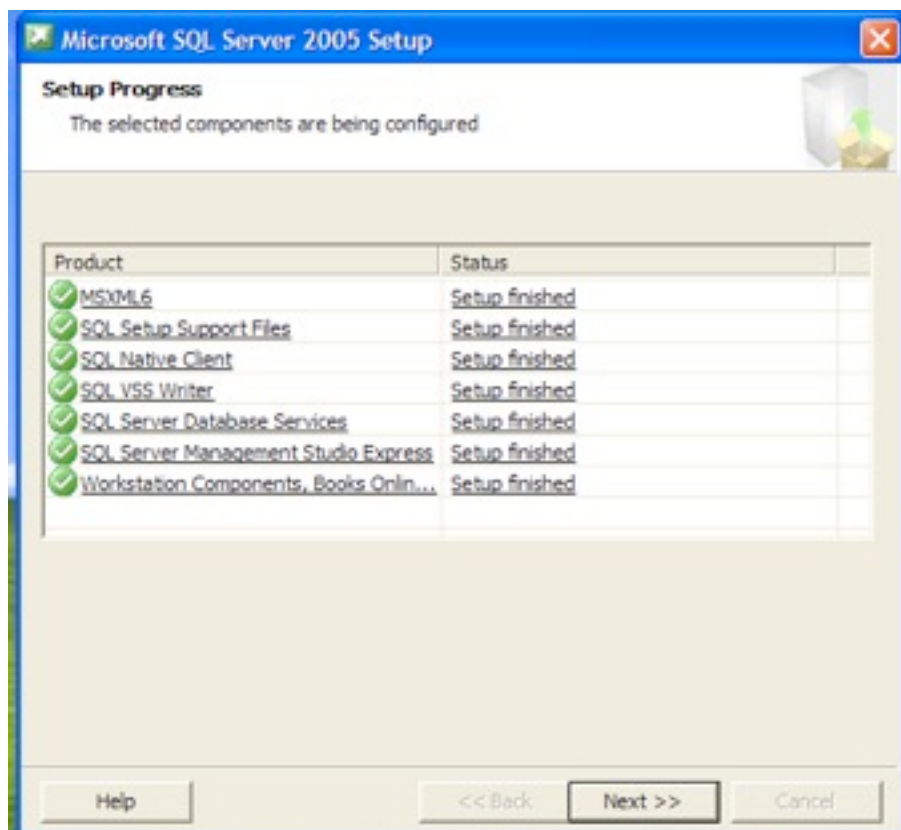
Microsoft SQL Server 2005 Setup

Setup Progress

The selected components are being configured

| Product | Status |
|---|---|
| MSXML6 | Setup finished |
| SQL Setup Support Files | Setup finished |
| SQL Native Client | Setup finished |
| SQL VSS Writer | Setup finished |
| SQL Server Database Services | Setup finished |
| SQL Server Management Studio Express | Setup finished |
| Workstation Components, Books Onlin... | Setup finished |

Help

<< Back

Next >>

Cancel